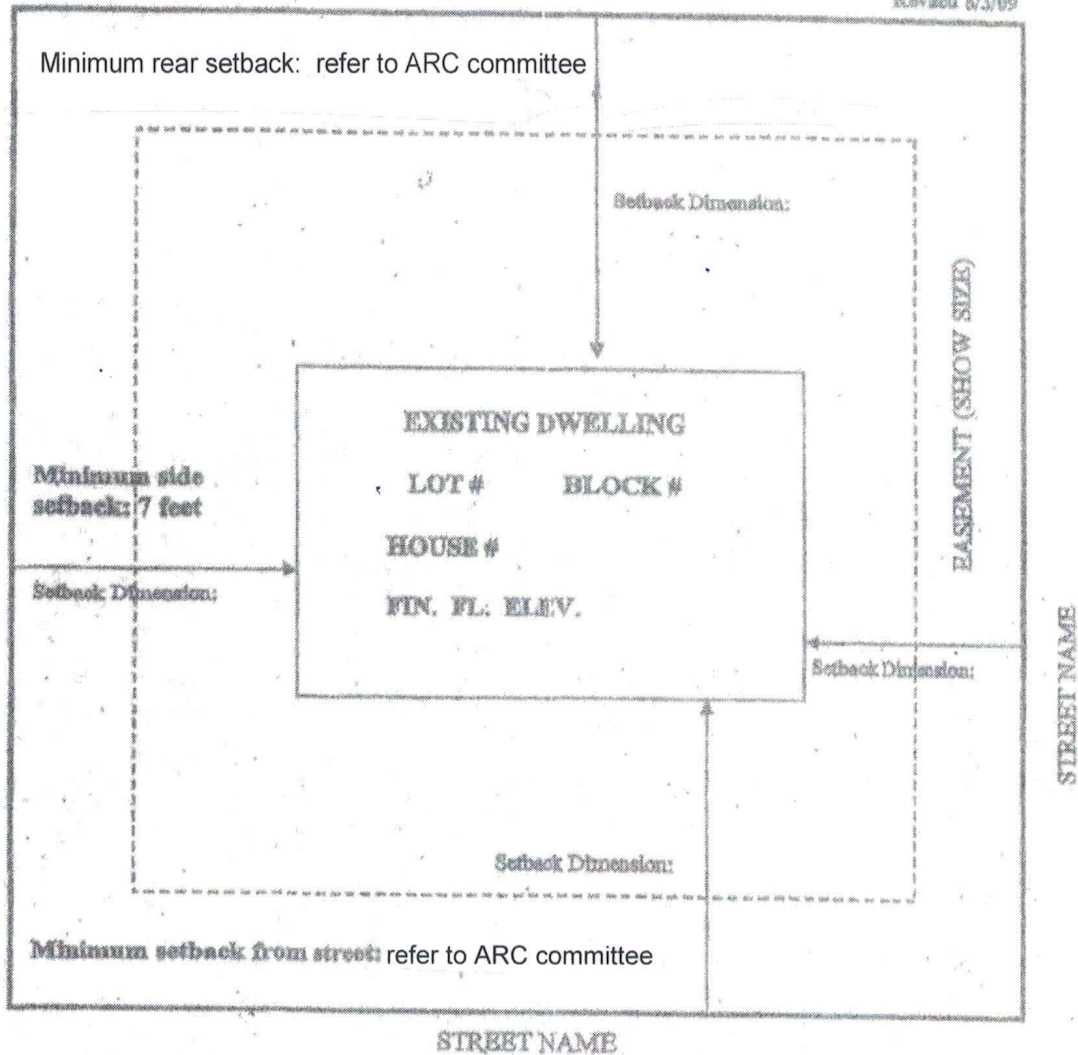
Revised 8/3/09

Minimum rear setback: refer to ARC committee

Setback Dimension:

EASEMENT (SHOW SIZE)

EXISTING DWELLING

LOT #

BLOCK #

HOUSE #

FIN. FL. ELEV.

Minimum side setback: 7 feet

Setback Dimension:

Setback Dimension:

STREET NAME

Setback Dimension:

Minimum setback from street: refer to ARC committee

STREET NAME